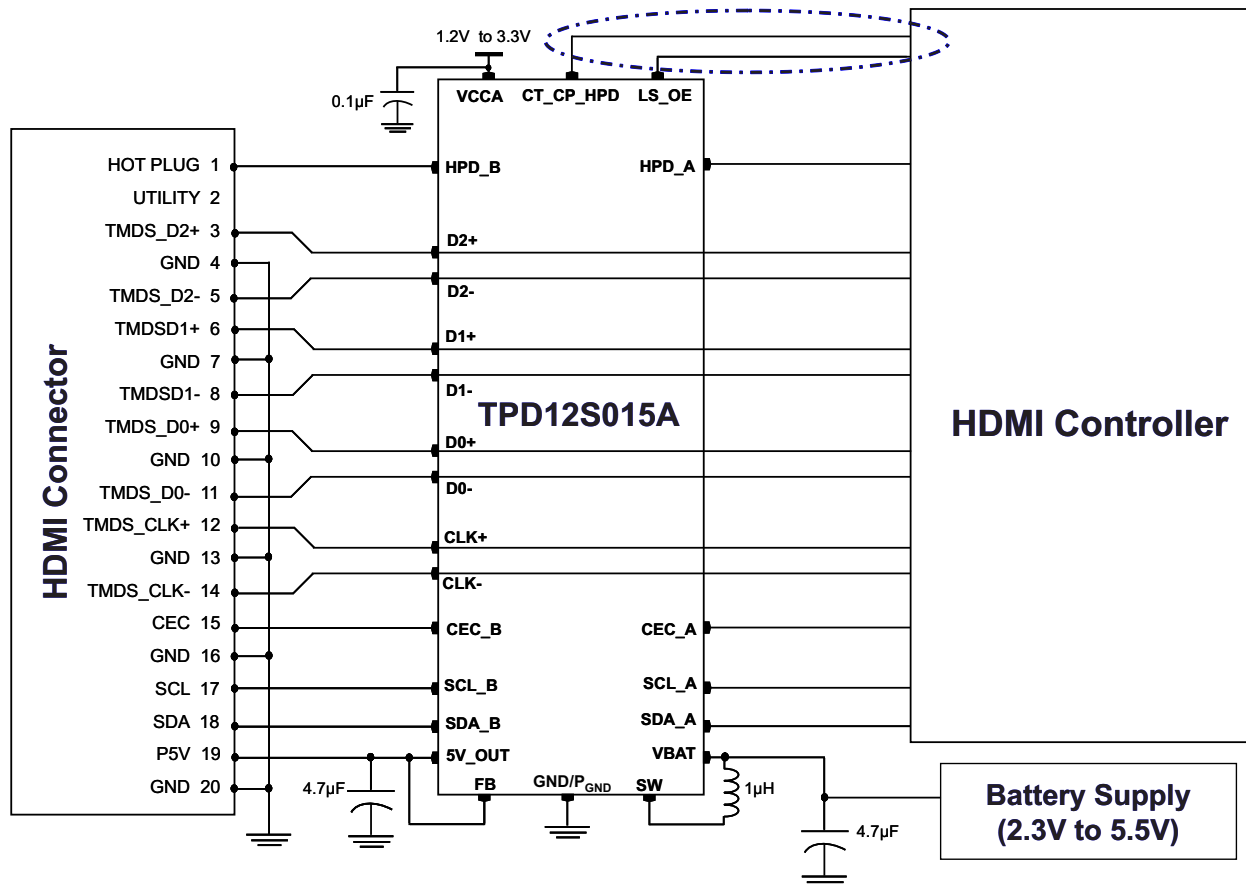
1.2V to 3.3V

0.1µF

VCCA CT_CP_HPD LS_OE

HDMI Connector

HOT PLUG 1
UTILITY 2
TMDS_D2+ 3
GND 4
TMDS_D2- 5
TMDSD1+ 6
GND 7
TMDSD1- 8
TMDS_D0+ 9
GND 10
TMDS_D0- 11
TMDS_CLK+ 12
GND 13
TMDS_CLK- 14
CEC 15
GND 16
SCL 17
SDA 18
P5V 19
GND 20

HPD_B
D2+
D2-
D1+
D1-
TPD12S015A
D0+
D0-
CLK+
CLK-
CEC_B
SCL_B
SDA_B
5V_OUT

HPD_A
CEC_A
SCL_A
SDA_A
VBAT

FB GND/P$_{GND}$ SW

4.7µF

1µH

4.7µF

HDMI Controller

Battery Supply (2.3V to 5.5V)